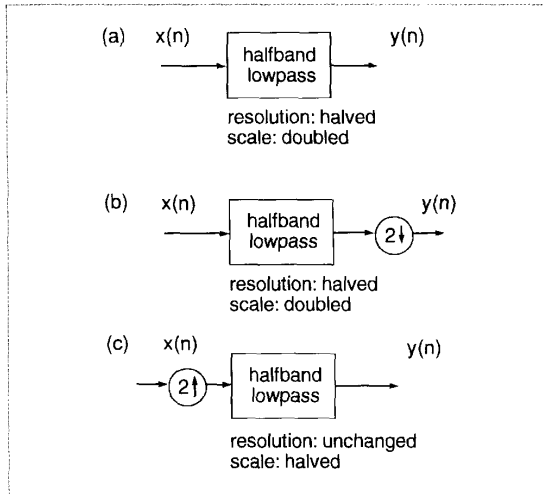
(a) x(n) halfband lowpass y(n)

resolution: halved
scale: doubled

(b) x(n) halfband lowpass 2↓ y(n)

resolution: halved
scale: doubled

(c) x(n) 2↑ halfband lowpass y(n)

resolution: unchanged
scale: halved